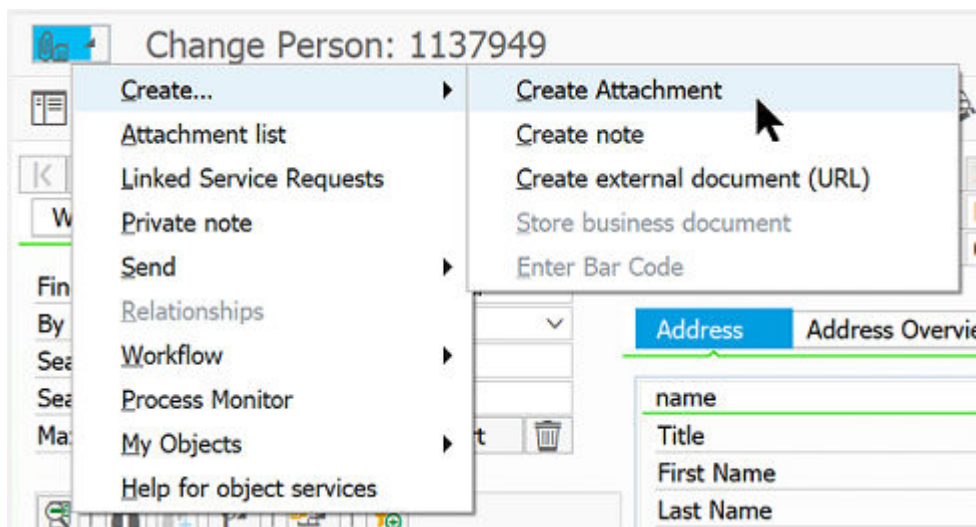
Change Person: 1137949

Create...
Attachment list
Linked Service Requests
Private note
Send
Relationships
Workflow
Process Monitor
My Objects
Help for object services

Create Attachment
Create note
Create external document (URL)
Store business document
Enter Bar Code

W
Fin
By
Sea
Sea
Ma

Address
Address Overvie

name
Title
First Name
Last Name